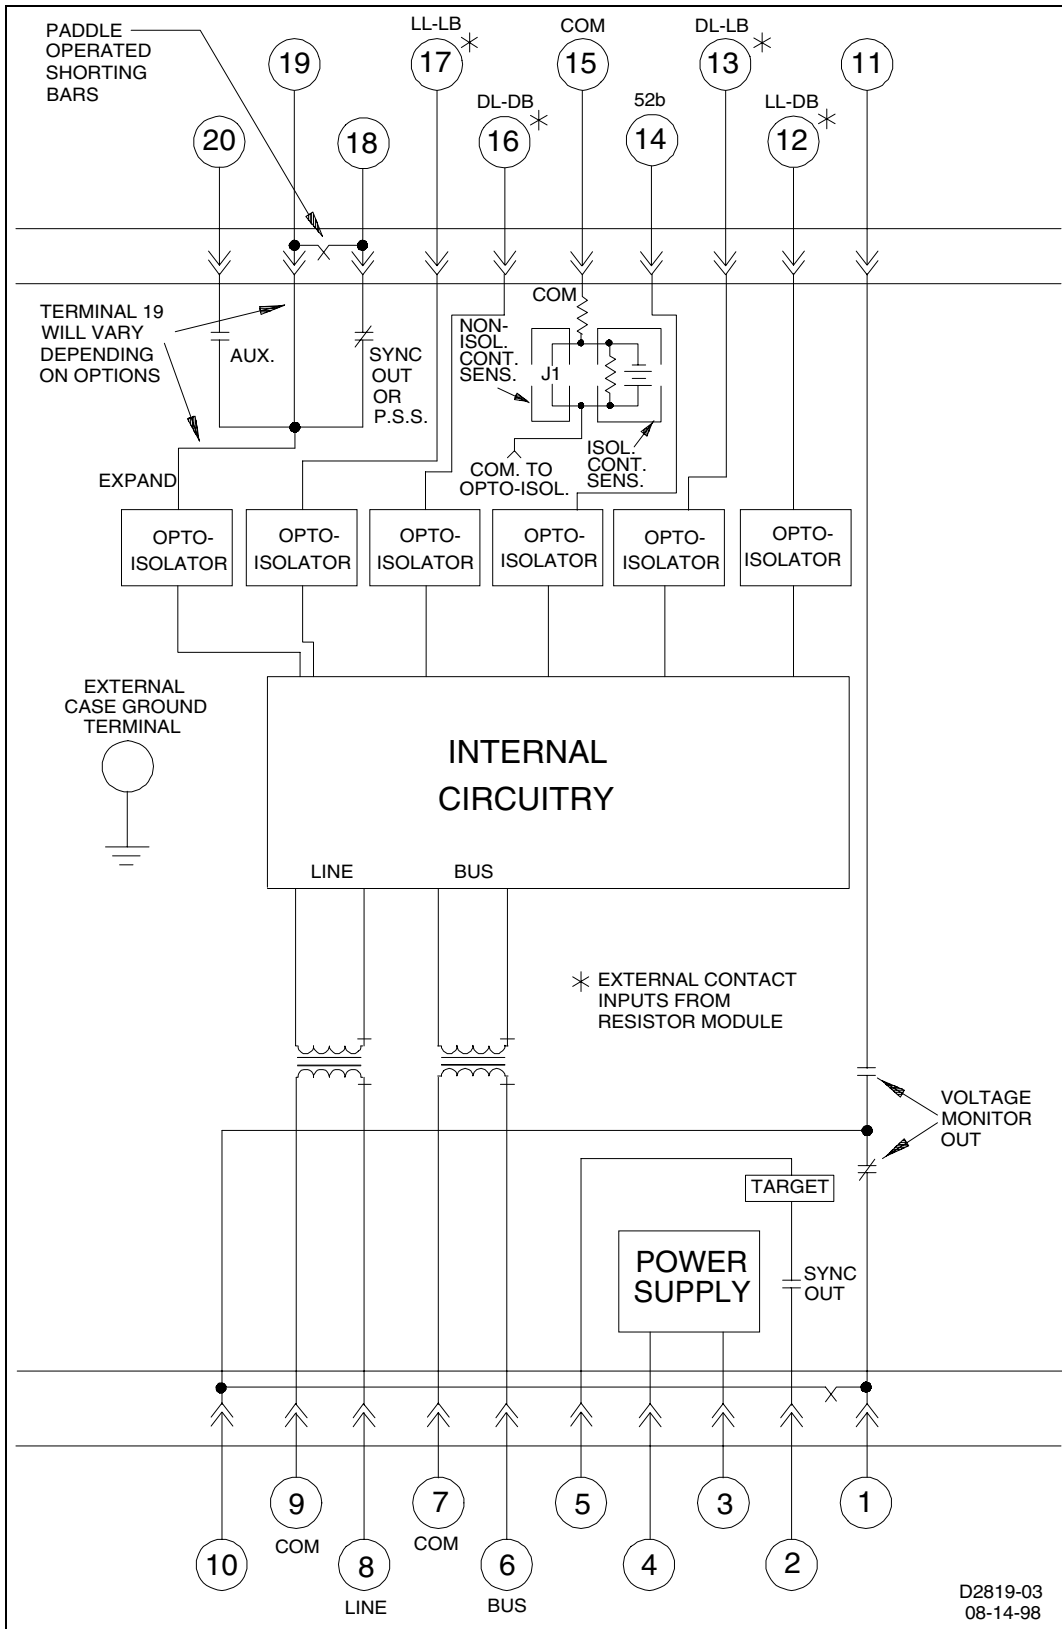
PADDLE OPERATED SHORTING BARS

19

LL-LB
17 $\ast$

COM
15

DL-LB
13 $\ast$

11

20

18

DL-DB
16 $\ast$

52b
14

LL-DB
12 $\ast$

COM

TERMINAL 19 WILL VARY DEPENDING ON OPTIONS

AUX.

SYNC OUT OR P.S.S.

NON-ISOL. CONT. SENS.

J1

COM. TO OPTO-ISOL.

ISOL. CONT. SENS.

EXPAND

OPTO-ISOLATOR

OPTO-ISOLATOR

OPTO-ISOLATOR

OPTO-ISOLATOR

OPTO-ISOLATOR

OPTO-ISOLATOR

EXTERNAL CASE GROUND TERMINAL

INTERNAL CIRCUITRY

LINE

BUS

$\ast$ EXTERNAL CONTACT INPUTS FROM RESISTOR MODULE

VOLTAGE MONITOR OUT

TARGET

POWER SUPPLY

SYNC OUT

9
COM

7
COM

5

3

1

10

8
LINE

6
BUS

4

2

D2819-03
08-14-98